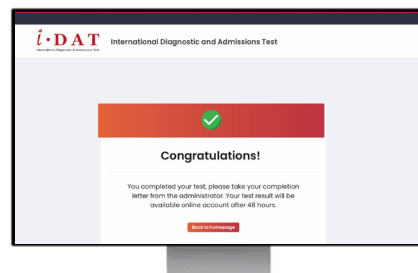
i·DAT
International Diagnostic & Admissions Test

International Diagnostic and Admissions Test

Congratulations!

You completed your test, please take your completion letter from the administrator. Your test result will be available online account after 48 hours.

Back to homepage